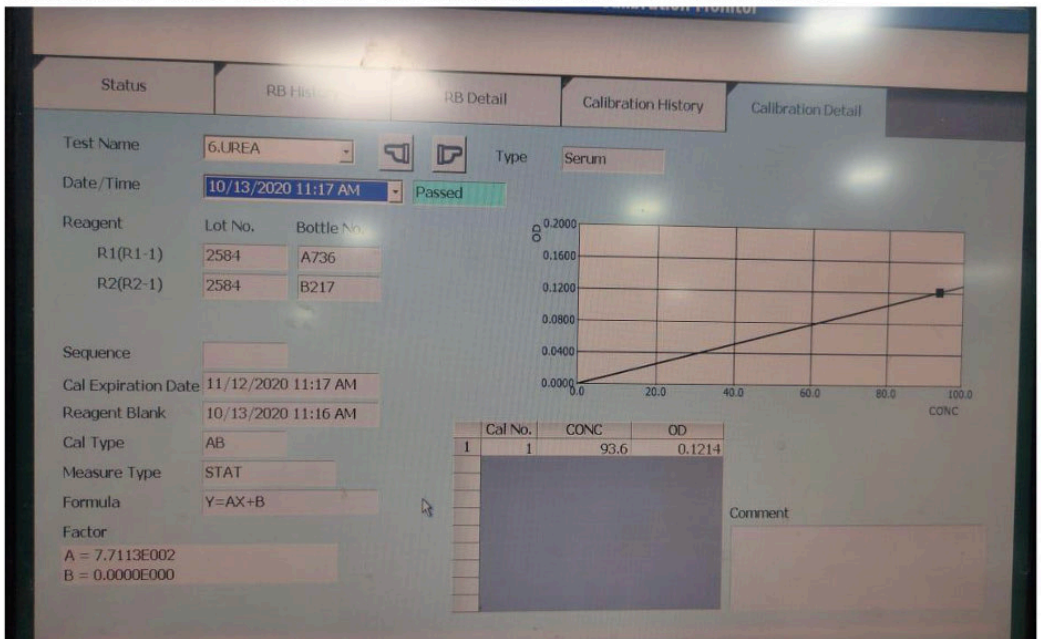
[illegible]ration Monitor

Status | RB Hist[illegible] | RB Detail | Calibration History | Calibration Detail

Test Name 6.UREA
Type Serum
Date/Time 10/13/2020 11:17 AM
Passed

Reagent Lot No. Bottle No.
R1(R1-1) 2584 A736
R2(R2-1) 2584 B217

OD
0.2000
0.1600
0.1200
0.0800
0.0400
0.0000
0.0
20.0
40.0
60.0
80.0
100.0
CONC

Sequence
Cal Expiration Date 11/12/2020 11:17 AM
Reagent Blank 10/13/2020 11:16 AM
Cal Type AB
Measure Type STAT
Formula Y=AX+B
Factor
A = 7.7113E002
B = 0.0000E000

| | Cal No. | CONC | OD |
|---|---|---|---|
| 1 | 1 | 93.6 | 0.1214 |

Comment